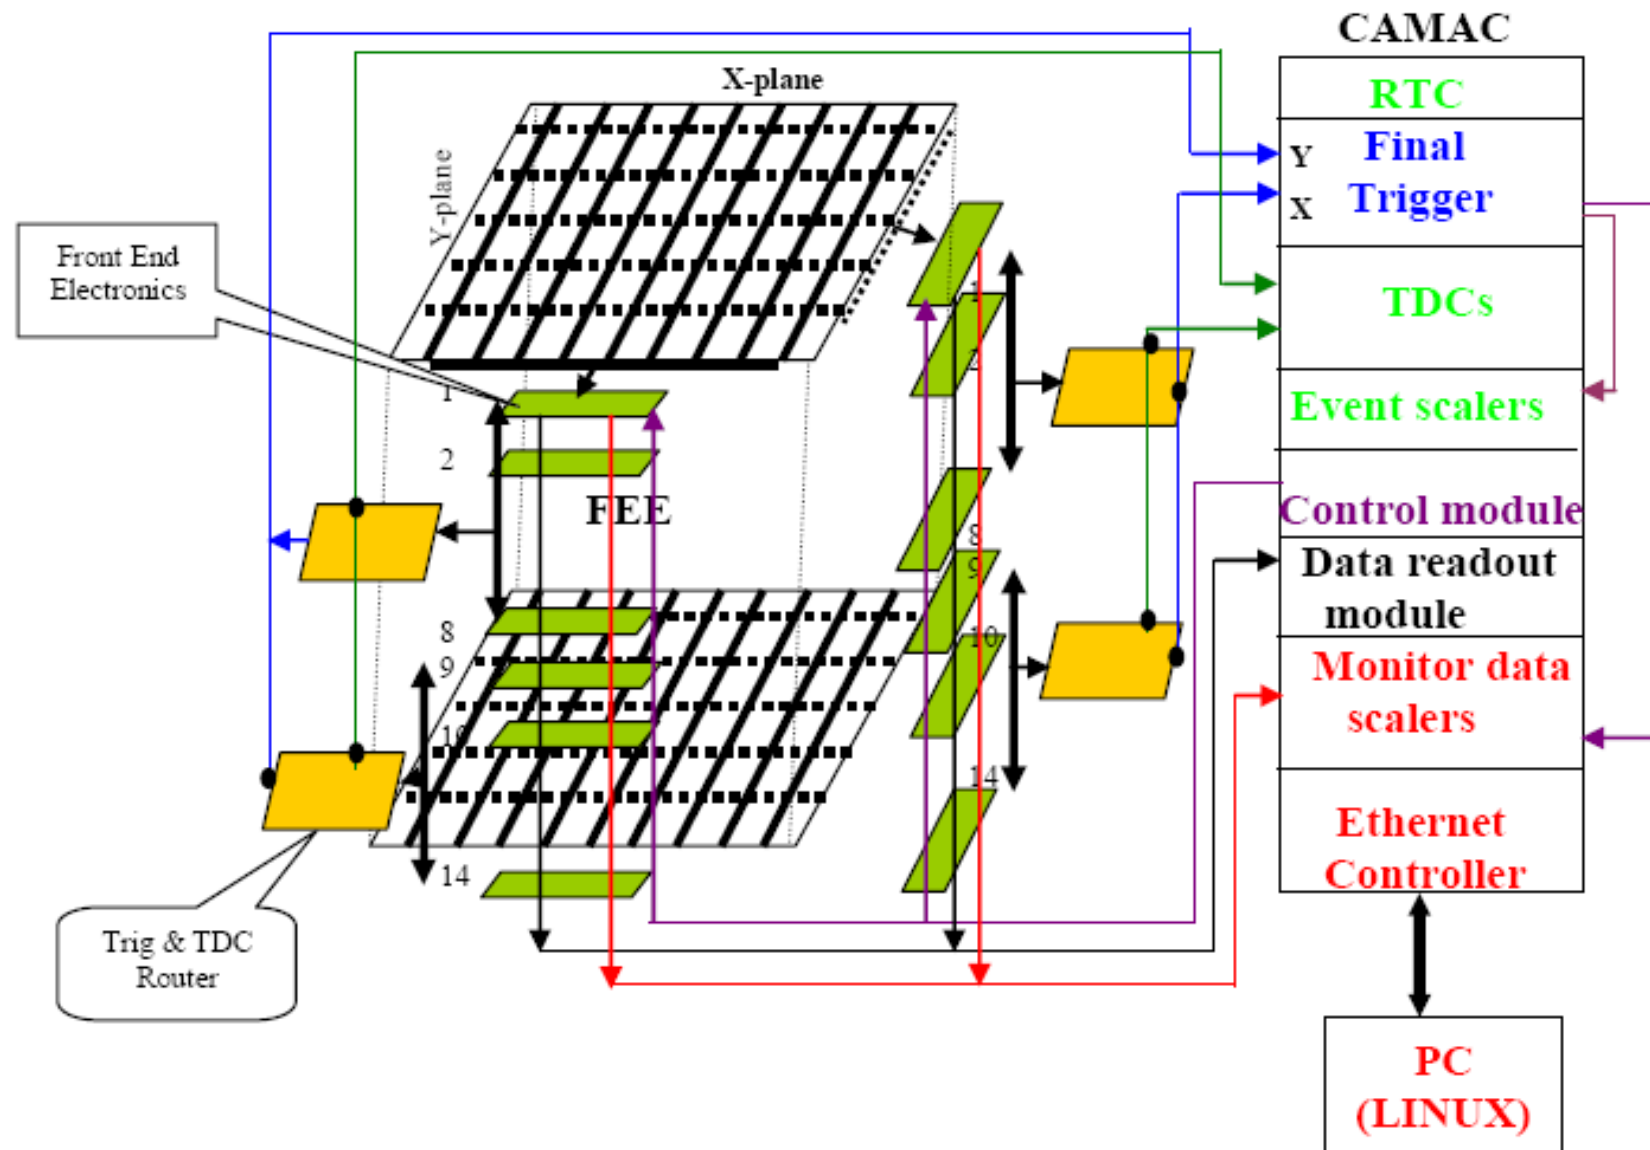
CAMAC

RTC

Y Final

X Trigger

TDCs

Event scalers

Control module

Data readout module

Monitor data scalers

Ethernet Controller

PC (LINUX)

X-plane

Y-plane

Front End Electronics

FEE

1

2

8

9

10

14

1

2

8

9

10

14

Trig & TDC Router